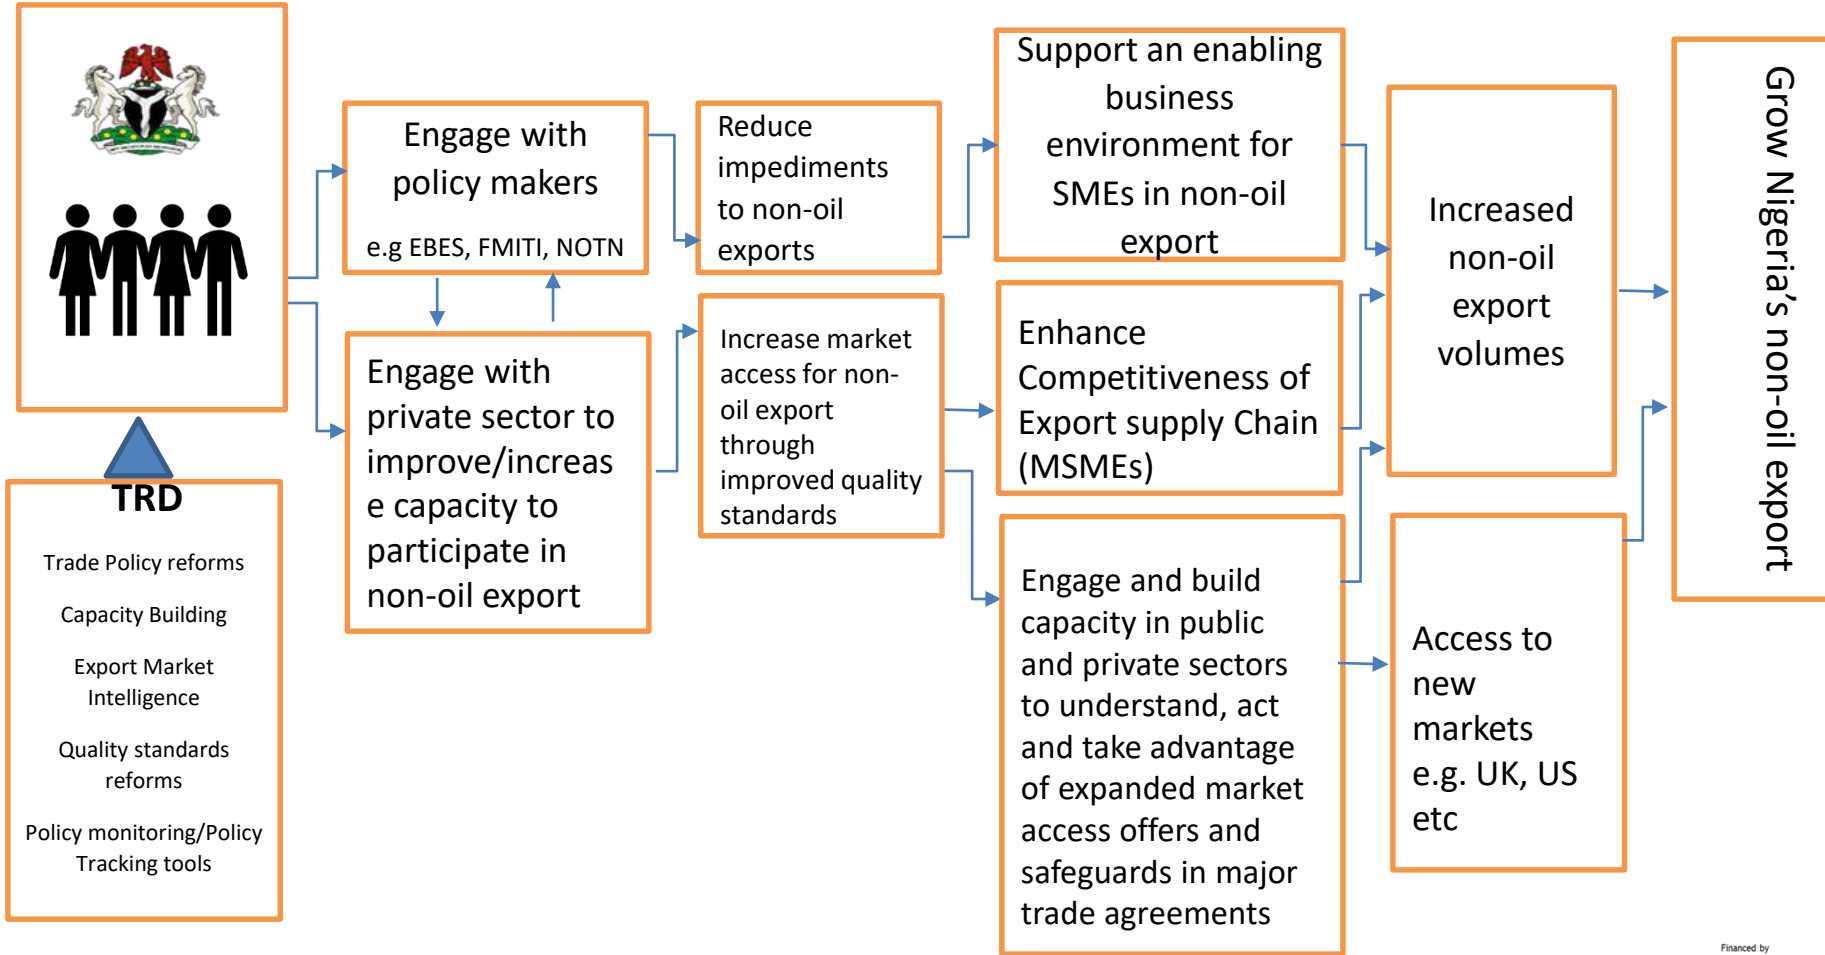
TRD

Trade Policy reforms

Capacity Building

Export Market Intelligence

Quality standards reforms

Policy monitoring/Policy Tracking tools

Engage with policy makers

e.g EBES, FMITI, NOTN

Engage with private sector to improve/increase capacity to participate in non-oil export

Reduce impediments to non-oil exports

Increase market access for non-oil export through improved quality standards

Support an enabling business environment for SMEs in non-oil export

Enhance Competitiveness of Export supply Chain (MSMEs)

Engage and build capacity in public and private sectors to understand, act and take advantage of expanded market access offers and safeguards in major trade agreements

Increased non-oil export volumes

Access to new markets e.g. UK, US etc

Grow Nigeria’s non-oil export

Financed by